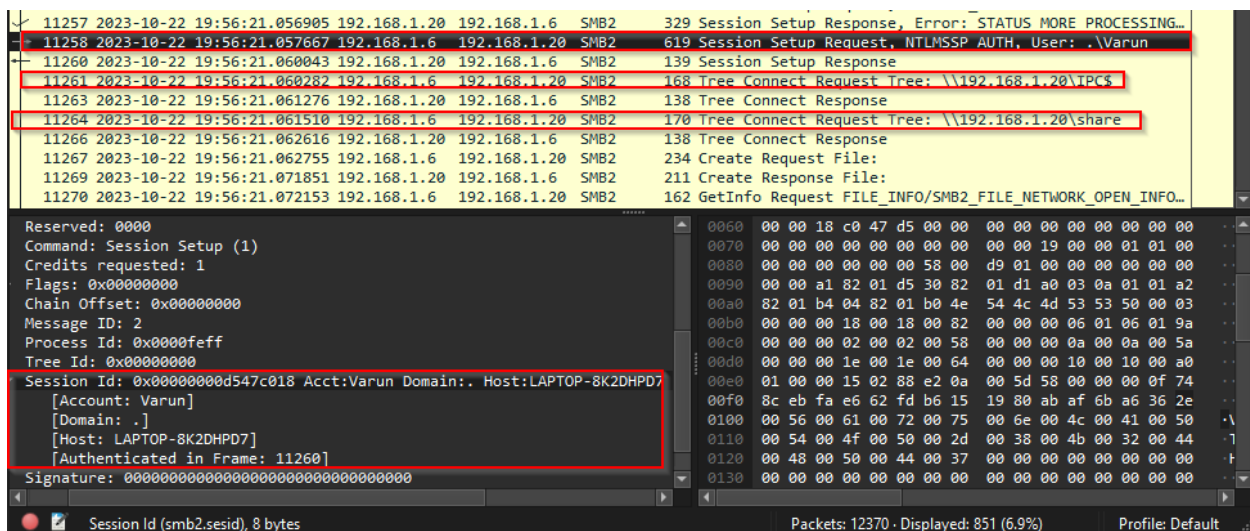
| | | | | | |
|---|---|---|---|---|---|
| 11257 | 2023-10-22 19:56:21.056905 | 192.168.1.20 | 192.168.1.6 | SMB2 | 329 Session Setup Response, Error: STATUS MORE PROCESSING… |
| 11258 | 2023-10-22 19:56:21.057667 | 192.168.1.6 | 192.168.1.20 | SMB2 | 619 Session Setup Request, NTLMSSP AUTH, User: .\Varun |
| 11260 | 2023-10-22 19:56:21.060043 | 192.168.1.20 | 192.168.1.6 | SMB2 | 139 Session Setup Response |
| 11261 | 2023-10-22 19:56:21.060282 | 192.168.1.6 | 192.168.1.20 | SMB2 | 168 Tree Connect Request Tree: \\192.168.1.20\IPC$ |
| 11263 | 2023-10-22 19:56:21.061276 | 192.168.1.20 | 192.168.1.6 | SMB2 | 138 Tree Connect Response |
| 11264 | 2023-10-22 19:56:21.061510 | 192.168.1.6 | 192.168.1.20 | SMB2 | 170 Tree Connect Request Tree: \\192.168.1.20\share |
| 11266 | 2023-10-22 19:56:21.062616 | 192.168.1.20 | 192.168.1.6 | SMB2 | 138 Tree Connect Response |
| 11267 | 2023-10-22 19:56:21.062755 | 192.168.1.6 | 192.168.1.20 | SMB2 | 234 Create Request File: |
| 11269 | 2023-10-22 19:56:21.071851 | 192.168.1.20 | 192.168.1.6 | SMB2 | 211 Create Response File: |
| 11270 | 2023-10-22 19:56:21.072153 | 192.168.1.6 | 192.168.1.20 | SMB2 | 162 GetInfo Request FILE_INFO/SMB2_FILE_NETWORK_OPEN_INFO… |

Reserved: 0000
Command: Session Setup (1)
Credits requested: 1
Flags: 0x00000000
Chain Offset: 0x00000000
Message ID: 2
Process Id: 0x0000feff
Tree Id: 0x00000000
Session Id: 0x00000000d547c018 Acct:Varun Domain:. Host:LAPTOP-8K2DHPD7
[Account: Varun]
[Domain: .]
[Host: LAPTOP-8K2DHPD7]
[Authenticated in Frame: 11260]
Signature: 00000000000000000000000000000000

0060 00 00 18 c0 47 d5 00 00 00 00 00 00 00 00 00 00
0070 00 00 00 00 00 00 00 00 00 00 19 00 00 01 01 00
0080 00 00 00 00 00 00 58 00 d9 01 00 00 00 00 00 00
0090 00 00 a1 82 01 d5 30 82 01 d1 a0 03 0a 01 01 a2
00a0 82 01 b4 04 82 01 b0 4e 54 4c 4d 53 53 50 00 03
00b0 00 00 00 18 00 18 00 82 00 00 00 06 01 06 01 9a
00c0 00 00 00 02 00 02 00 58 00 00 00 0a 00 0a 00 5a
00d0 00 00 00 1e 00 1e 00 64 00 00 00 10 00 10 00 a0
00e0 01 00 00 15 02 88 e2 0a 00 5d 58 00 00 00 0f 74
00f0 8c eb fa e6 62 fd b6 15 19 80 ab af 6b a6 36 2e
0100 00 56 00 61 00 72 00 75 00 6e 00 4c 00 41 00 50
0110 00 54 00 4f 00 50 00 2d 00 38 00 4b 00 32 00 44
0120 00 48 00 50 00 44 00 37 00 00 00 00 00 00 00 00
0130 00 00 00 00 00 00 00 00 00 00 00 00 00 00 00 00

Session Id (smb2.sesid), 8 bytes
Packets: 12370 · Displayed: 851 (6.9%)
Profile: Default